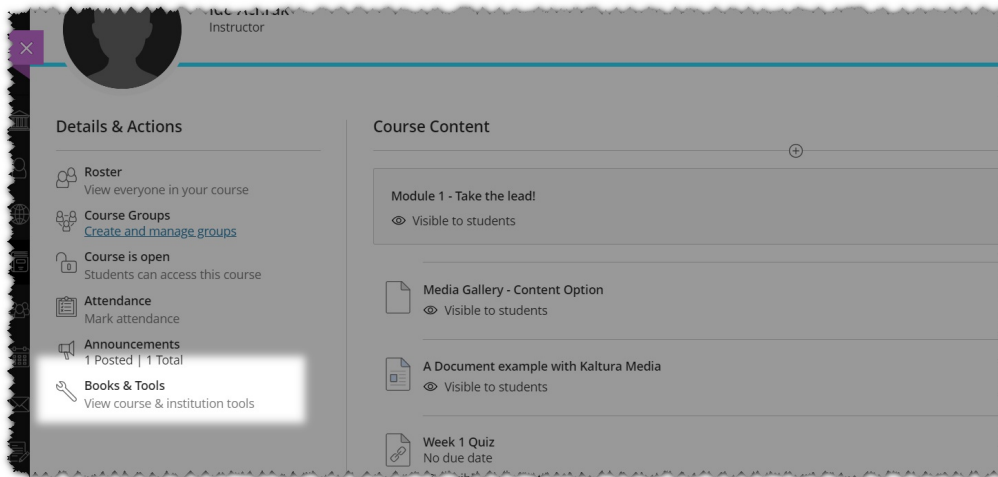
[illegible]
Instructor

Details & Actions

Roster
View everyone in your course

Course Groups
Create and manage groups

Course is open
Students can access this course

Attendance
Mark attendance

Announcements
1 Posted | 1 Total

Books & Tools
View course & institution tools

Course Content

Module 1 - Take the lead!
Visible to students

Media Gallery - Content Option
Visible to students

A Document example with Kaltura Media
Visible to students

Week 1 Quiz
No due date